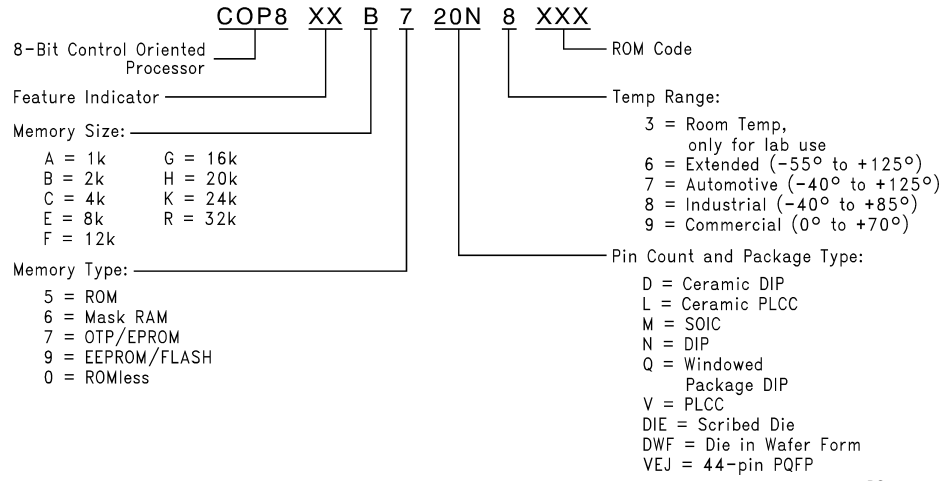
COP8 XX B 7 20N 8 XXX

8-Bit Control Oriented Processor

Feature Indicator

Memory Size:

A = 1k
B = 2k
C = 4k
E = 8k
F = 12k
G = 16k
H = 20k
K = 24k
R = 32k

Memory Type:

5 = ROM
6 = Mask RAM
7 = OTP/EPROM
9 = EEPROM/FLASH
0 = ROMless

ROM Code

Temp Range:

3 = Room Temp, only for lab use
6 = Extended (−55° to +125°)
7 = Automotive (−40° to +125°)
8 = Industrial (−40° to +85°)
9 = Commercial (0° to +70°)

Pin Count and Package Type:

D = Ceramic DIP
L = Ceramic PLCC
M = SOIC
N = DIP
Q = Windowed Package DIP
V = PLCC
DIE = Scribed Die
DWF = Die in Wafer Form
VEJ = 44-pin PQFP